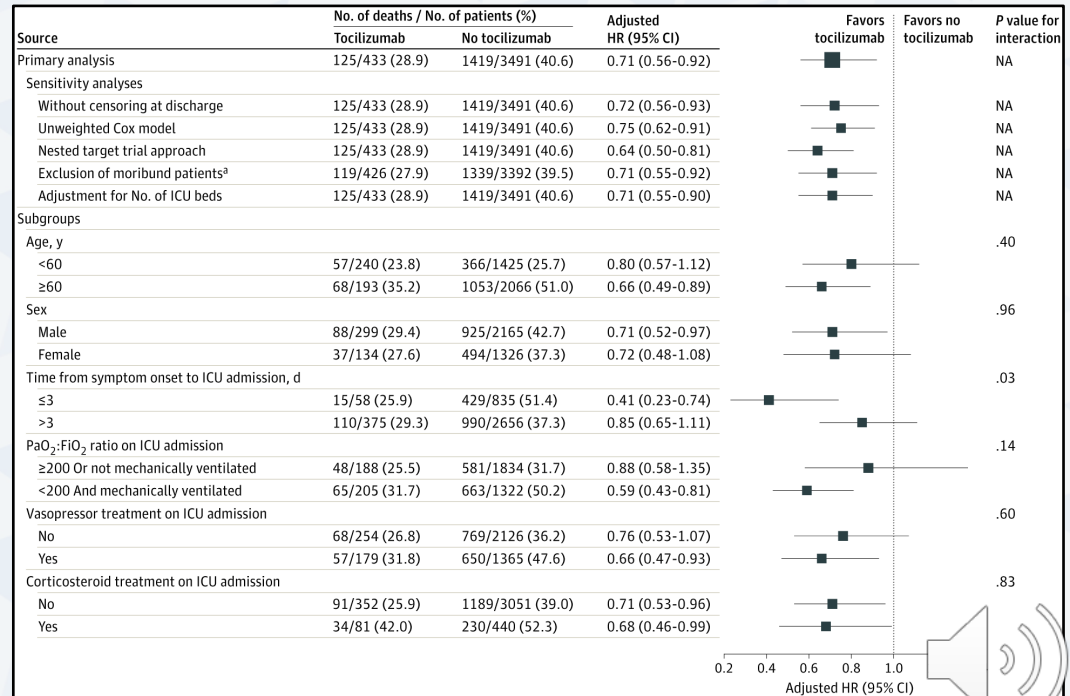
| Source | No. of deaths / No. of patients (%) Tocilizumab | No tocilizumab | Adjusted HR (95% CI) | Favors tocilizumab / Favors no tocilizumab | P value for interaction |
|---|---|---|---|---|---|
| Primary analysis | 125/433 (28.9) | 1419/3491 (40.6) | 0.71 (0.56-0.92) | | NA |
| Sensitivity analyses | | | | | |
| Without censoring at discharge | 125/433 (28.9) | 1419/3491 (40.6) | 0.72 (0.56-0.93) | | NA |
| Unweighted Cox model | 125/433 (28.9) | 1419/3491 (40.6) | 0.75 (0.62-0.91) | | NA |
| Nested target trial approach | 125/433 (28.9) | 1419/3491 (40.6) | 0.64 (0.50-0.81) | | NA |
| Exclusion of moribund patients$^a$ | 119/426 (27.9) | 1339/3392 (39.5) | 0.71 (0.55-0.92) | | NA |
| Adjustment for No. of ICU beds | 125/433 (28.9) | 1419/3491 (40.6) | 0.71 (0.55-0.90) | | NA |
| Subgroups | | | | | |
| Age, y | | | | | .40 |
| <60 | 57/240 (23.8) | 366/1425 (25.7) | 0.80 (0.57-1.12) | | |
| ≥60 | 68/193 (35.2) | 1053/2066 (51.0) | 0.66 (0.49-0.89) | | |
| Sex | | | | | .96 |
| Male | 88/299 (29.4) | 925/2165 (42.7) | 0.71 (0.52-0.97) | | |
| Female | 37/134 (27.6) | 494/1326 (37.3) | 0.72 (0.48-1.08) | | |
| Time from symptom onset to ICU admission, d | | | | | .03 |
| ≤3 | 15/58 (25.9) | 429/835 (51.4) | 0.41 (0.23-0.74) | | |
| >3 | 110/375 (29.3) | 990/2656 (37.3) | 0.85 (0.65-1.11) | | |
| $PaO_2$:$FiO_2$ ratio on ICU admission | | | | | .14 |
| ≥200 Or not mechanically ventilated | 48/188 (25.5) | 581/1834 (31.7) | 0.88 (0.58-1.35) | | |
| <200 And mechanically ventilated | 65/205 (31.7) | 663/1322 (50.2) | 0.59 (0.43-0.81) | | |
| Vasopressor treatment on ICU admission | | | | | .60 |
| No | 68/254 (26.8) | 769/2126 (36.2) | 0.76 (0.53-1.07) | | |
| Yes | 57/179 (31.8) | 650/1365 (47.6) | 0.66 (0.47-0.93) | | |
| Corticosteroid treatment on ICU admission | | | | | .83 |
| No | 91/352 (25.9) | 1189/3051 (39.0) | 0.71 (0.53-0.96) | | |
| Yes | 34/81 (42.0) | 230/440 (52.3) | 0.68 (0.46-0.99) | | |

0.2 0.4 0.6 0.8 1.0
Adjusted HR (95% CI)